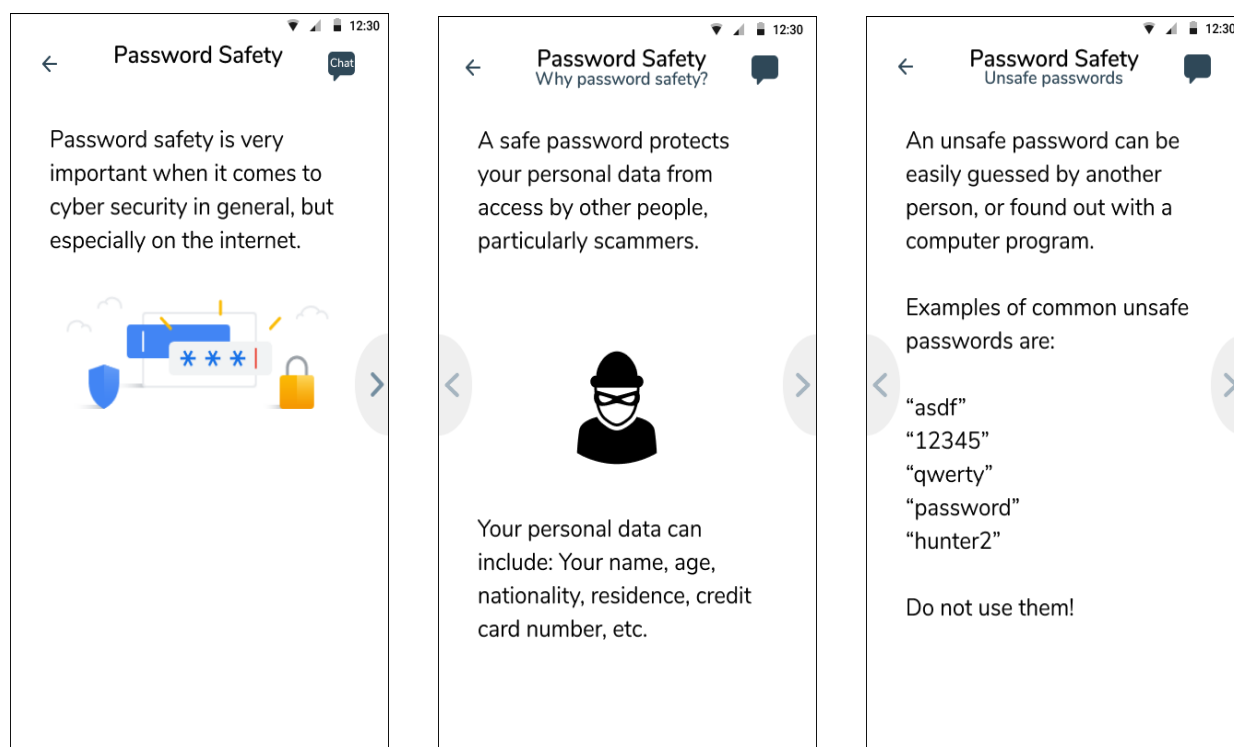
12:30

Password Safety

Chat

Password safety is very important when it comes to cyber security in general, but especially on the internet.

***

12:30

Password Safety
Why password safety?

A safe password protects your personal data from access by other people, particularly scammers.

Your personal data can include: Your name, age, nationality, residence, credit card number, etc.

12:30

Password Safety
Unsafe passwords

An unsafe password can be easily guessed by another person, or found out with a computer program.

Examples of common unsafe passwords are:

“asdf”
“12345”
“qwerty”
“password”
“hunter2”

Do not use them!